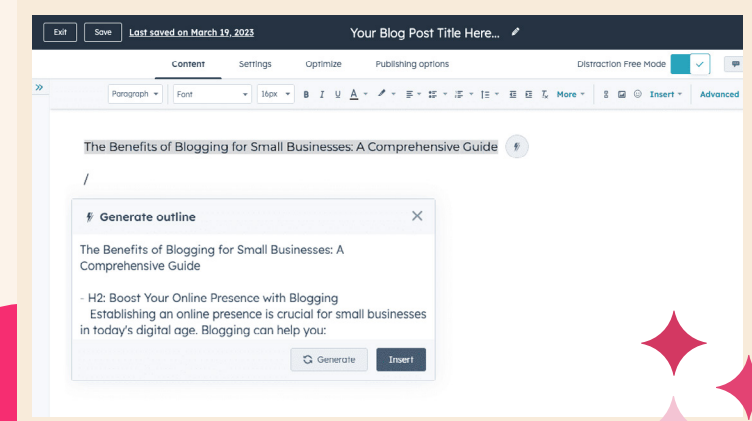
Exit Save Last saved on March 19, 2023

Your Blog Post Title Here...

Content Settings Optimize Publishing options Distraction Free Mode

Paragraph Font 16px B I U A More Insert Advanced

The Benefits of Blogging for Small Businesses: A Comprehensive Guide

/

Generate outline

The Benefits of Blogging for Small Businesses: A Comprehensive Guide

- H2: Boost Your Online Presence with Blogging
Establishing an online presence is crucial for small businesses in today's digital age. Blogging can help you:

Generate Insert